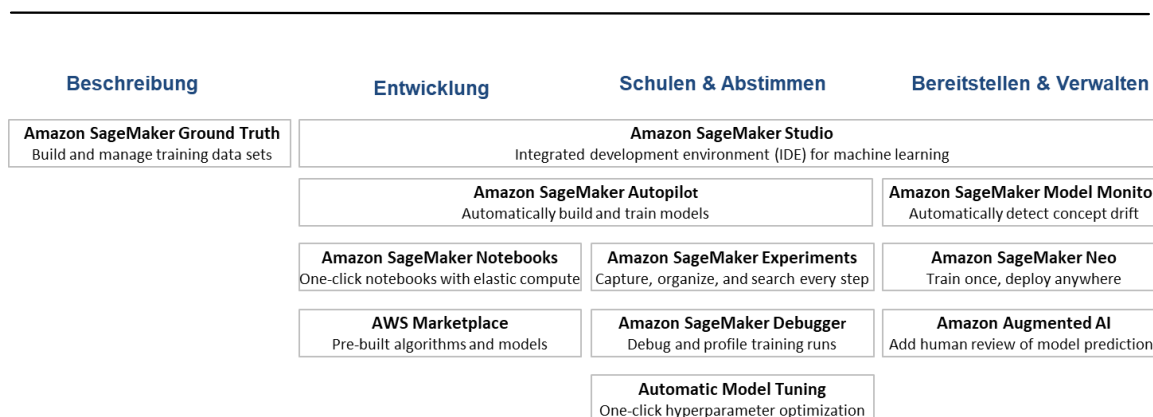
Beschreibung

Entwicklung

Schulen & Abstimmen

Bereitstellen & Verwalten

Amazon SageMaker Ground Truth
Build and manage training data sets

Amazon SageMaker Studio
Integrated development environment (IDE) for machine learning

Amazon SageMaker Autopilot
Automatically build and train models

Amazon SageMaker Model Monito
Automatically detect concept drift

Amazon SageMaker Notebooks
One-click notebooks with elastic compute

Amazon SageMaker Experiments
Capture, organize, and search every step

Amazon SageMaker Neo
Train once, deploy anywhere

AWS Marketplace
Pre-built algorithms and models

Amazon SageMaker Debugger
Debug and profile training runs

Amazon Augmented AI
Add human review of model prediction

Automatic Model Tuning
One-click hyperparameter optimization